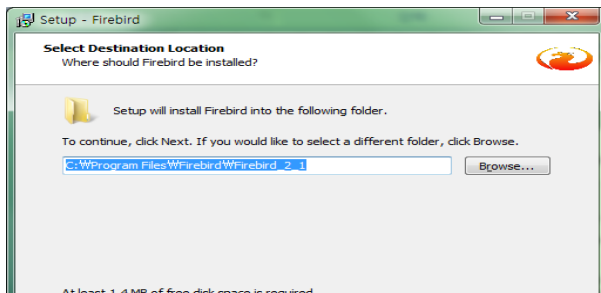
Setup - Firebird

Select Destination Location
Where should Firebird be installed?

Setup will install Firebird into the following folder.

To continue, click Next. If you would like to select a different folder, click Browse.

C:\Program Files\Firebird\Firebird_2_1

Browse...

At least 1.4 MB of free disk space is required.